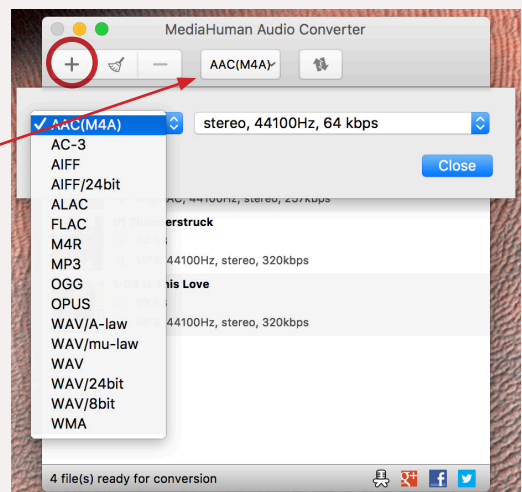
MediaHuman Audio Converter

+

—

AAC(M4A)

✓ AAC(M4A)
AC-3
AIFF
AIFF/24bit
ALAC
FLAC
M4R
MP3
OGG
OPUS
WAV/A-law
WAV/mu-law
WAV
WAV/24bit
WAV/8bit
WMA

stereo, 44100Hz, 64 kbps

Close

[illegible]AC, 44100Hz, stereo, 257kbps

01 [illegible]erstruck

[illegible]

MP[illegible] 44100Hz, stereo, 320kbps

1-03 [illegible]is Love

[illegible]

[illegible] 44100Hz, stereo, 320kbps

4 file(s) ready for conversion